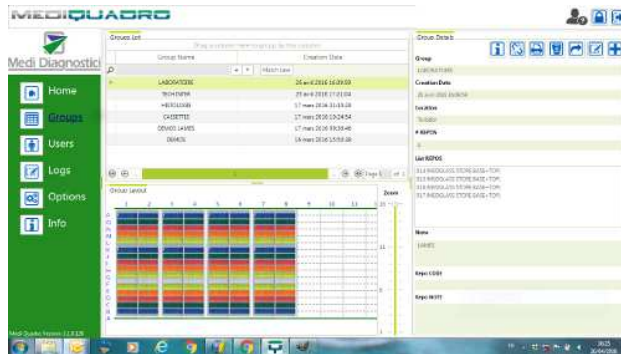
MEDIQUADRO

Medi Diagnostici

Home
Groups
Users
Logs
Options
Info

Medi Quadro Version 2.1.8.128

Groups List

Drag a column header here to group by that column

| Group Name | Creation Date |
|---|---|
| LABORATOIRE | 26 avril 2016 16:39:53 |
| TECHNIPRA | 25 avril 2016 17:01:04 |
| HISTOLOGIE | 17 mars 2016 15:33:26 |
| CASSETTES | 17 mars 2016 15:24:54 |
| DEMOS LAMES | 17 mars 2016 09:56:46 |
| DEMOS | 16 mars 2016 15:58:38 |

Match case

Page 1 of 1

Group Layout

1 2 3 4 5 6 7 8 9 10 11

Zoom

Group Details

Group
LABORATOIRE

Creation Date
26 avril 2016 16:39:53

Location
Turbine

# REPOS
4

List REPOS
314 MEDIQUADRO STORE BASE+TOP
315 MEDIQUADRO STORE BASE+TOP
316 MEDIQUADRO STORE BASE+TOP
317 MEDIQUADRO STORE BASE+TOP

Name
LAMES

Repo COD1

Repo NOTE

16:25
26/04/2016